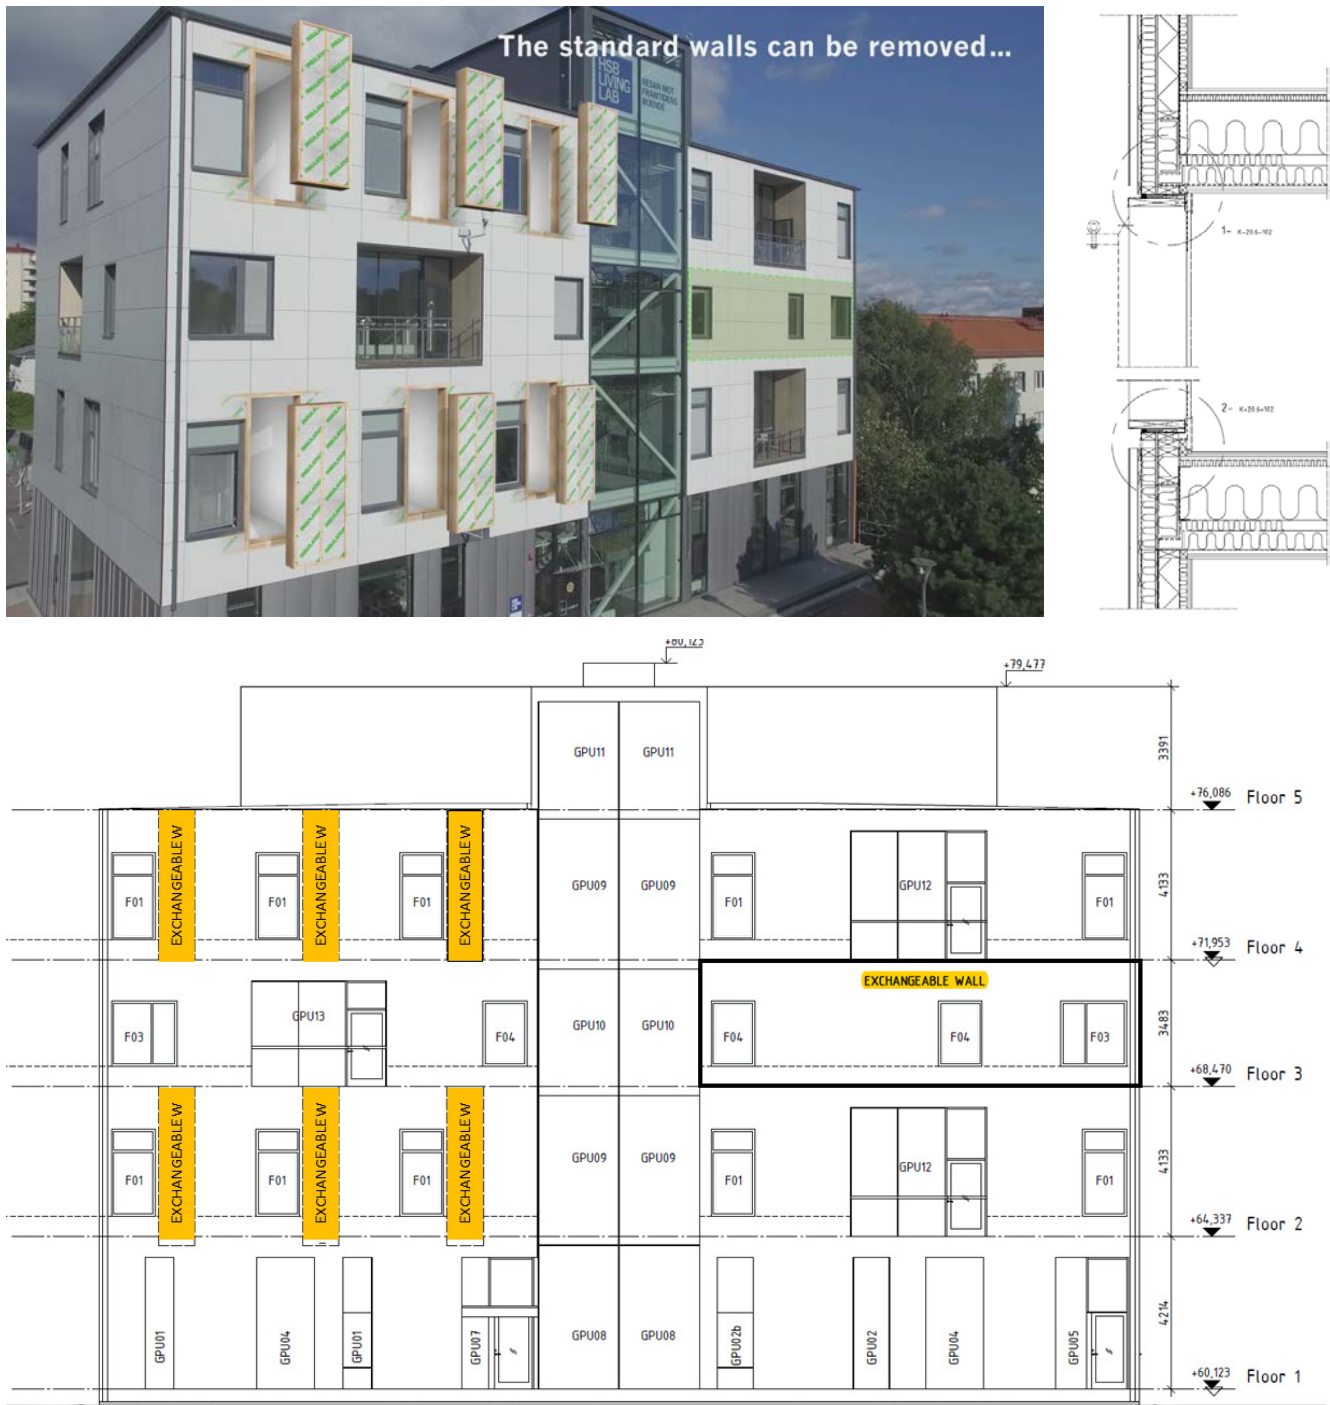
The standard walls can be removed...

HSB LIVING LAB

1- K-20.6-102

2- K-20.6-102

+80,123

+79,477

GPU11 GPU11

3391

+76,086 Floor 5

EXCHANGEABLE W EXCHANGEABLE W EXCHANGEABLE W

F01 F01 F01

GPU09 GPU09

F01 GPU12 F01

4133

+71,953 Floor 4

F03 GPU13 F04

GPU10 GPU10

EXCHANGEABLE WALL

F04 F04 F03

3483

+68,470 Floor 3

EXCHANGEABLE W EXCHANGEABLE W EXCHANGEABLE W

F01 F01 F01

GPU09 GPU09

F01 GPU12 F01

4133

+64,337 Floor 2

GPU01 GPU04 GPU01 GPU07

GPU08 GPU08

GPU02b GPU02 GPU04 GPU05

4214

+60,123 Floor 1